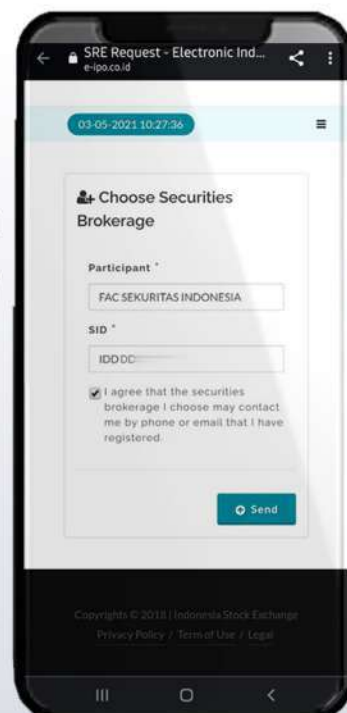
SRE Request - Electronic Ind...
e-ipo.co.id

03-05-2021 10:27:36

Choose Securities Brokerage

Participant *

FAC SEKURITAS INDONESIA

SID *

IDDDC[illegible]

I agree that the securities brokerage I choose may contact me by phone or email that I have registered.

Send

Copyrights © 2018 | Indonesia Stock Exchange
Privacy Policy / Term of Use / Legal